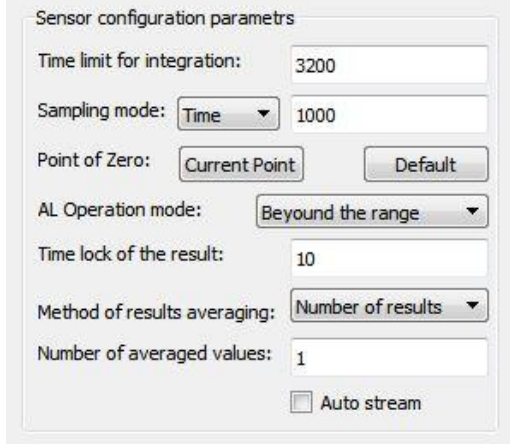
Sensor configuration parametrs

Time limit for integration: 3200

Sampling mode: Time 1000

Point of Zero: Current Point Default

AL Operation mode: Beyound the range

Time lock of the result: 10

Method of results averaging: Number of results

Number of averaged values: 1

Auto stream